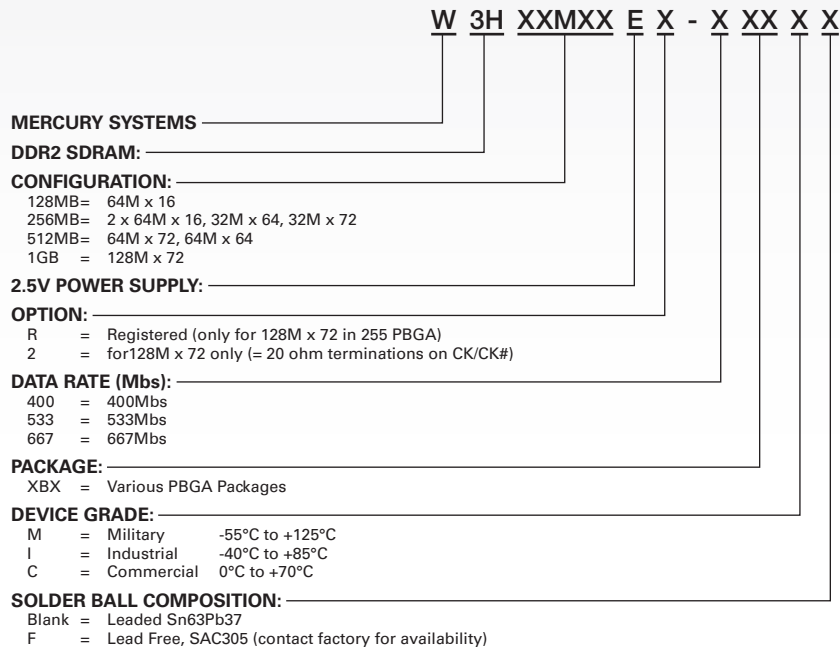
W 3H XXMXX E X - X XX X X

MERCURY SYSTEMS

DDR2 SDRAM:

CONFIGURATION:
128MB = 64M x 16
256MB = 2 x 64M x 16, 32M x 64, 32M x 72
512MB = 64M x 72, 64M x 64
1GB = 128M x 72

2.5V POWER SUPPLY:

OPTION:
R = Registered (only for 128M x 72 in 255 PBGA)
2 = for128M x 72 only (= 20 ohm terminations on CK/CK#)

DATA RATE (Mbs):
400 = 400Mbs
533 = 533Mbs
667 = 667Mbs

PACKAGE:
XBX = Various PBGA Packages

DEVICE GRADE:
M = Military -55°C to +125°C
I = Industrial -40°C to +85°C
C = Commercial 0°C to +70°C

SOLDER BALL COMPOSITION:
Blank = Leaded Sn63Pb37
F = Lead Free, SAC305 (contact factory for availability)